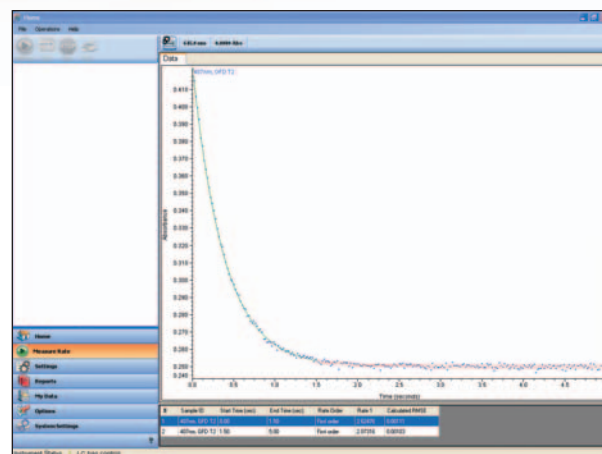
Home

File Operations Help

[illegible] 0.0004 Abs

Data

405nm, GFD T2

0.410
0.400
0.390
0.380
0.370
0.360
0.350
0.340
0.330
0.320
0.310
0.300
0.290
0.280
0.270
0.260
0.250

Absorbance

0.0 0.5 1.0 1.5 2.0 2.5 3.0 3.5 4.0 4.5

Time (seconds)

Home
Measure Rate
Settings
Reports
My Data
Options
System Settings

| # | Sample ID | Start Time (sec) | End Time (sec) | Rate Order | Rate 1 | Calculated RMSE |
|---|---|---|---|---|---|---|
| 1 | 405nm, GFD T2 | 0.00 | 5.00 | First order | 2.52455 | 0.00111 |
| 2 | 405nm, GFD T2 | 1.50 | 5.00 | First order | 2.07016 | 0.00103 |

Instrument Status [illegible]